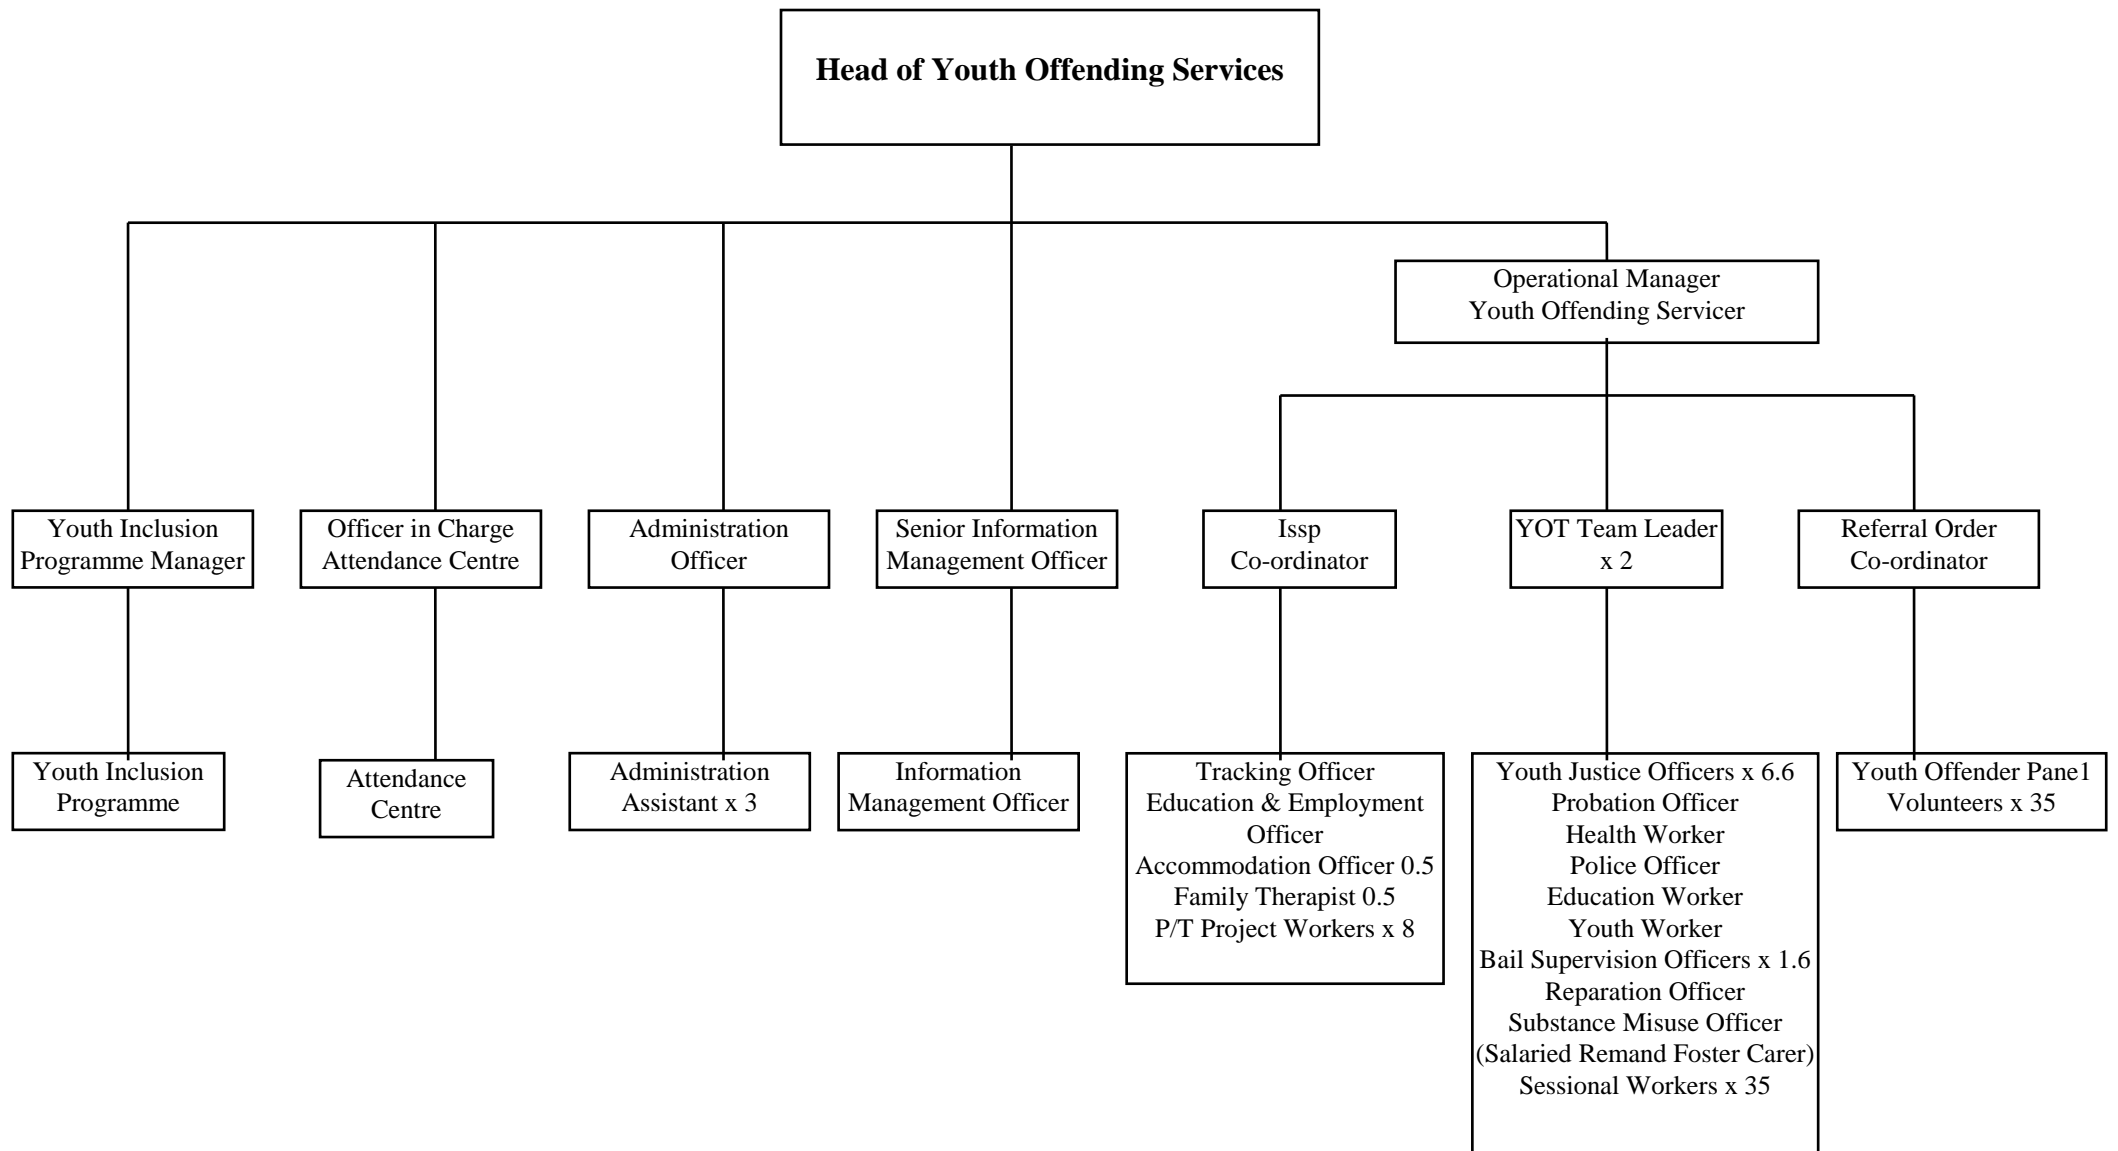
**Head of Youth Offending Services**

Operational Manager
Youth Offending Servicer

Youth Inclusion Programme Manager

Officer in Charge Attendance Centre

Administration Officer

Senior Information Management Officer

Issp Co-ordinator

YOT Team Leader x 2

Referral Order Co-ordinator

Youth Inclusion Programme

Attendance Centre

Administration Assistant x 3

Information Management Officer

Tracking Officer
Education & Employment Officer
Accommodation Officer 0.5
Family Therapist 0.5
P/T Project Workers x 8

Youth Justice Officers x 6.6
Probation Officer
Health Worker
Police Officer
Education Worker
Youth Worker
Bail Supervision Officers x 1.6
Reparation Officer
Substance Misuse Officer
(Salaried Remand Foster Carer)
Sessional Workers x 35

Youth Offender Pane1
Volunteers x 35